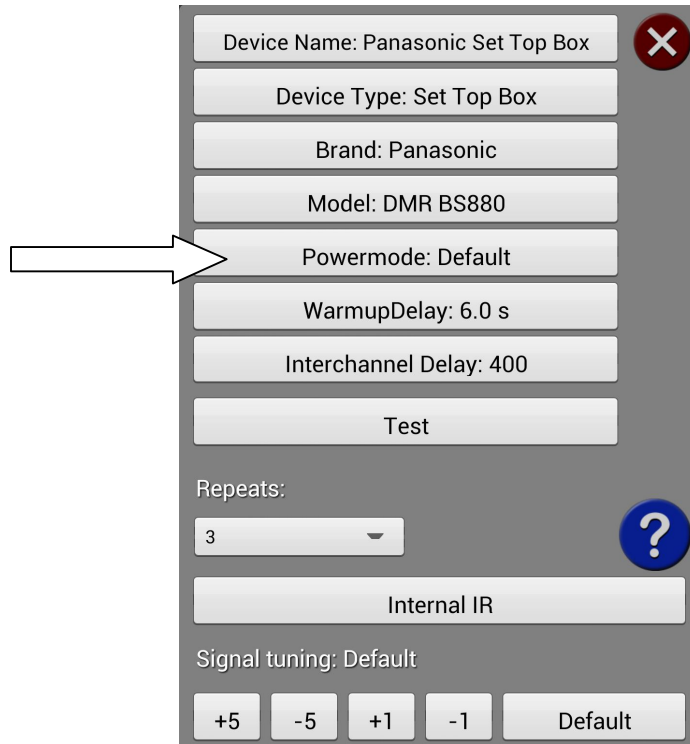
Device Name: Panasonic Set Top Box

Device Type: Set Top Box

Brand: Panasonic

Model: DMR BS880

Powermode: Default

WarmupDelay: 6.0 s

Interchannel Delay: 400

Test

Repeats:

3

?

Internal IR

Signal tuning: Default

+5 -5 +1 -1 Default